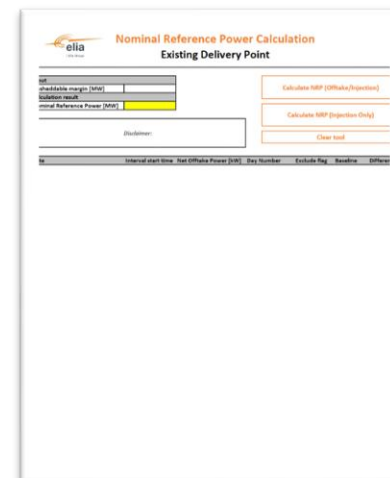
elia

Nominal Reference Power Calculation
Existing Delivery Point

| out | |
|---|---|
| sheddable margin [MW] | |
| lculation result | |
| minal Reference Power [MW] | |

Disclaimer:

Calculate NRP (Offtake/Injection)

Calculate NRP (Injection Only)

Clear tool

| te | Interval start time | Net Offtake Power [kW] | Day Number | Exclude flag | Baseline | Differe |
|---|---|---|---|---|---|---|